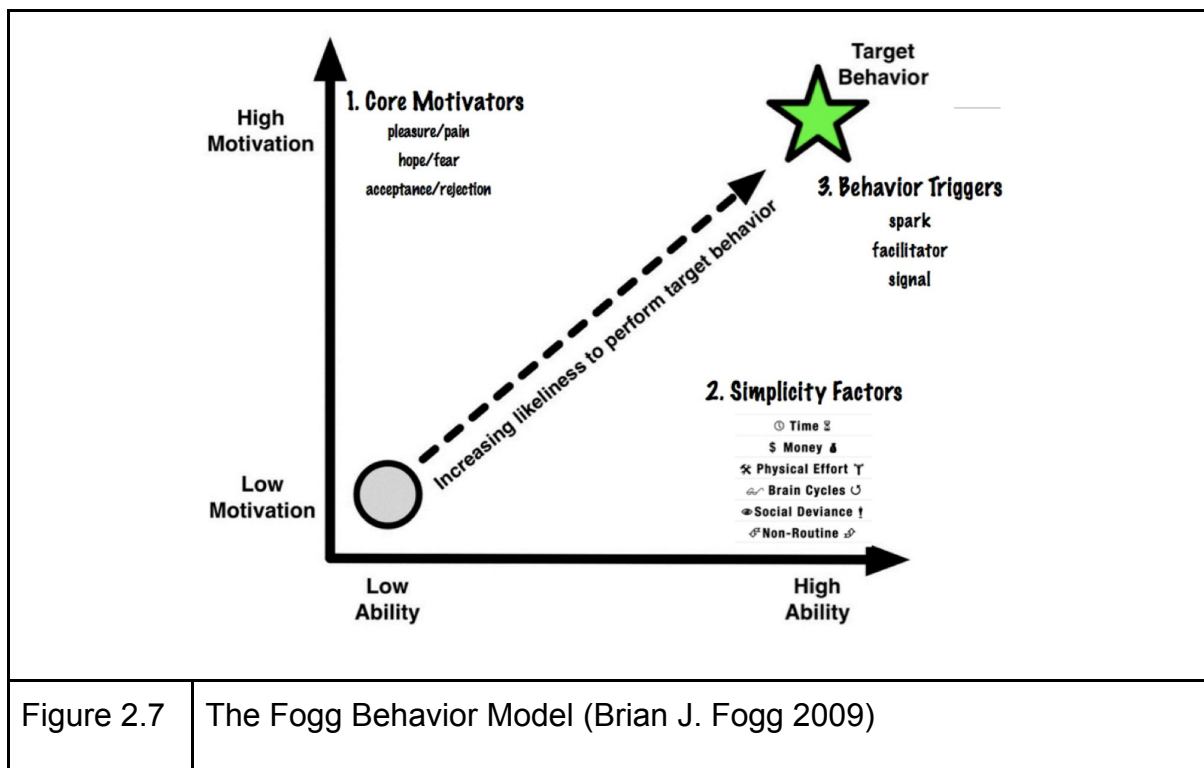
High Motivation

1. Core Motivators
pleasure/pain
hope/fear
acceptance/rejection

Target Behavior

3. Behavior Triggers
spark
facilitator
signal

Increasing likeliness to perform target behavior

2. Simplicity Factors
Time
$ Money
Physical Effort
Brain Cycles
Social Deviance
Non-Routine

Low Motivation

Low Ability

High Ability

| Figure 2.7 | The Fogg Behavior Model (Brian J. Fogg 2009) |
|---|---|